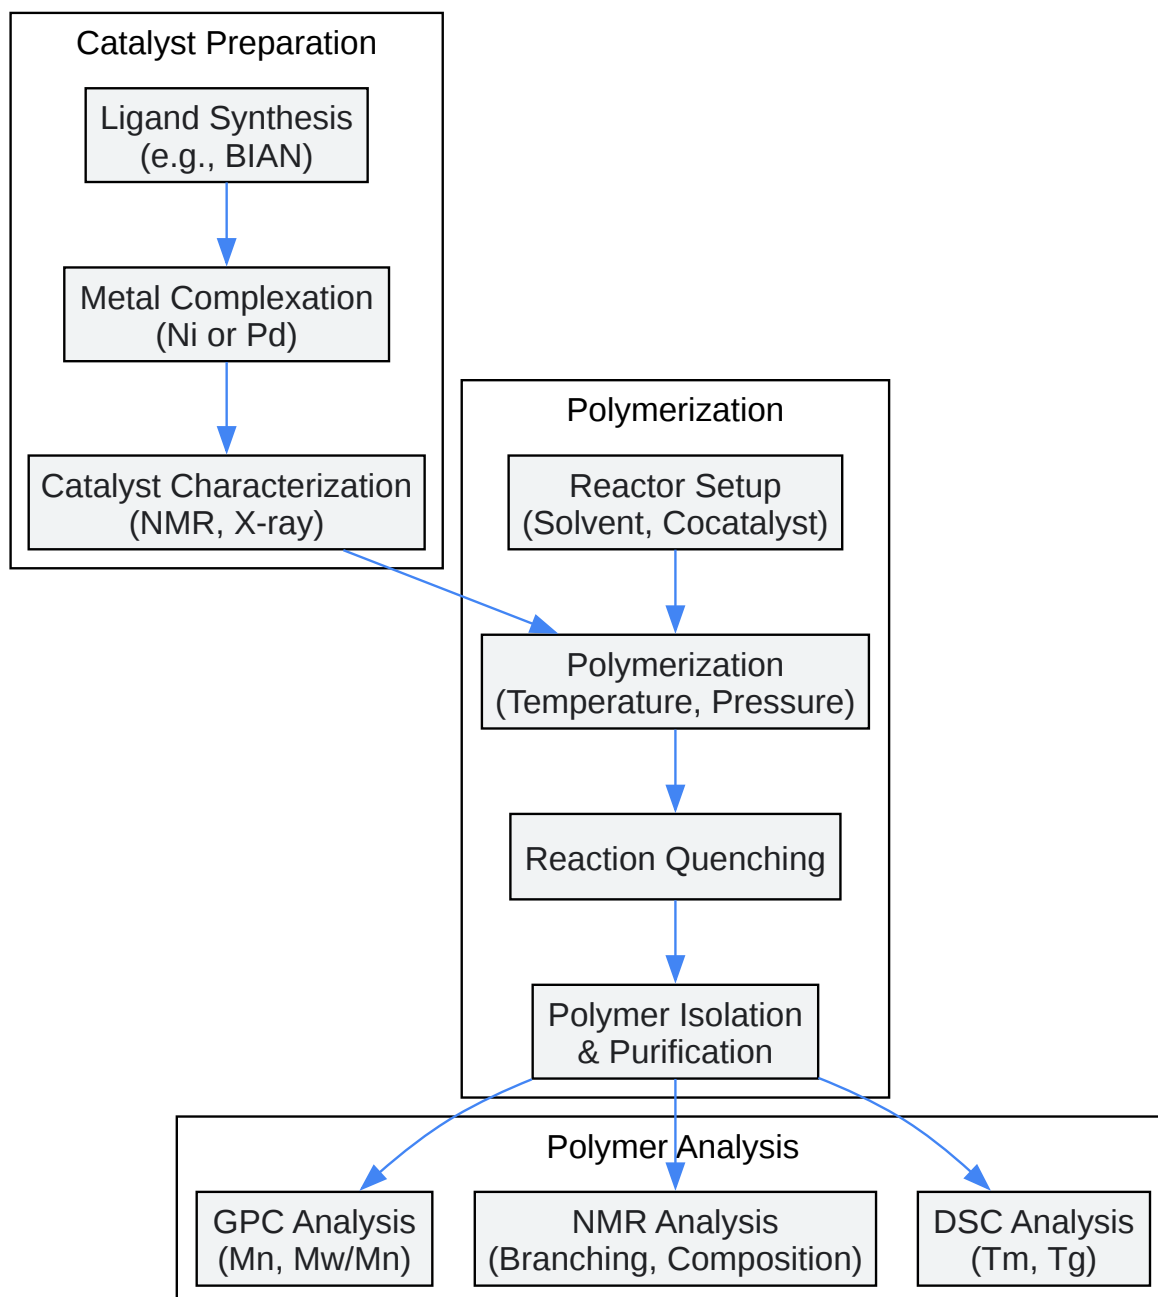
Catalyst Preparation

Ligand Synthesis
(e.g., BIAN)

Metal Complexation
(Ni or Pd)

Catalyst Characterization
(NMR, X-ray)

Polymerization

Reactor Setup
(Solvent, Cocatalyst)

Polymerization
(Temperature, Pressure)

Reaction Quenching

Polymer Isolation
& Purification

Polymer Analysis

GPC Analysis
(Mn, Mw/Mn)

NMR Analysis
(Branching, Composition)

DSC Analysis
(Tm, Tg)